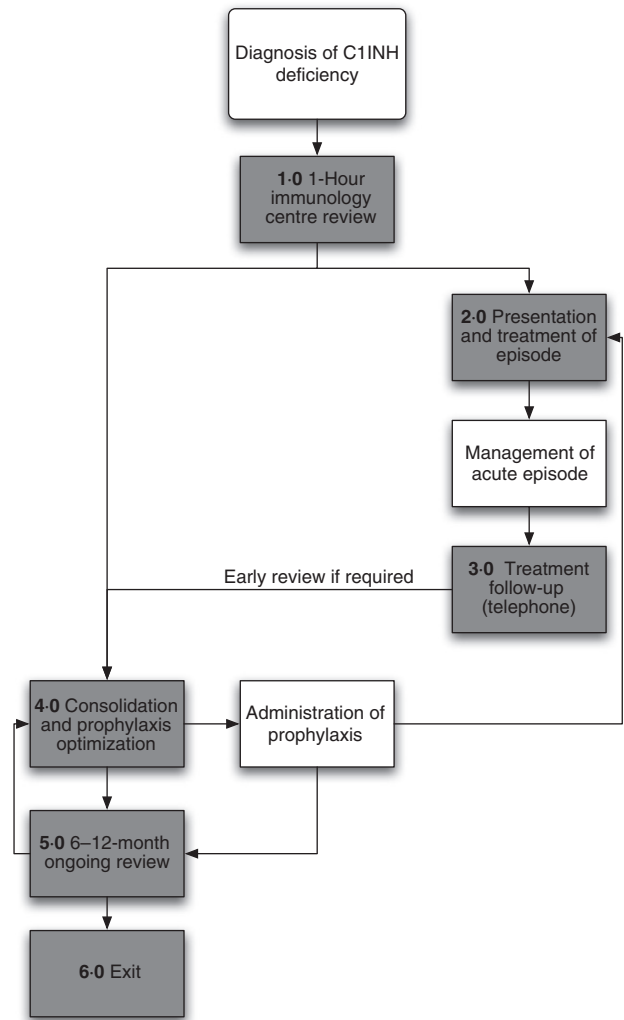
Diagnosis of C1INH deficiency

**1·0** 1-Hour immunology centre review

**2·0** Presentation and treatment of episode

Management of acute episode

Early review if required

**3·0** Treatment follow-up (telephone)

**4·0** Consolidation and prophylaxis optimization

Administration of prophylaxis

**5·0** 6–12-month ongoing review

**6·0** Exit